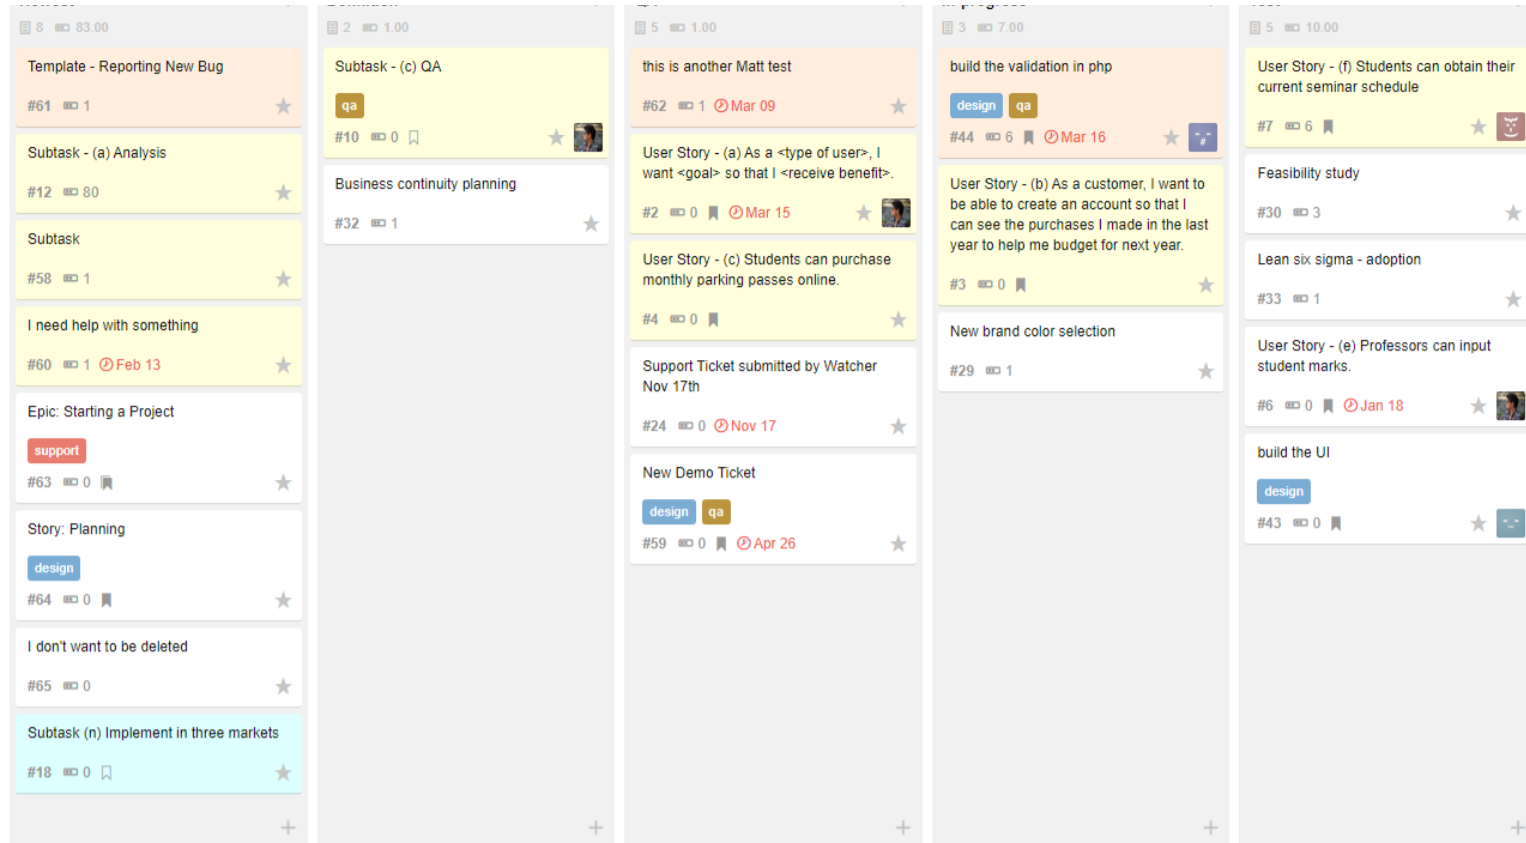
8 83.00

Template - Reporting New Bug

#61 1

Subtask - (a) Analysis

#12 80

Subtask

#58 1

I need help with something

#60 1 Feb 13

Epic: Starting a Project

support

#63 0

Story: Planning

design

#64 0

I don't want to be deleted

#65 0

Subtask (n) Implement in three markets

#18 0

2 1.00

Subtask - (c) QA

qa

#10 0

Business continuity planning

#32 1

5 1.00

this is another Matt test

#62 1 Mar 09

User Story - (a) As a <type of user>, I want <goal> so that I <receive benefit>.

#2 0 Mar 15

User Story - (c) Students can purchase monthly parking passes online.

#4 0

Support Ticket submitted by Watcher Nov 17th

#24 0 Nov 17

New Demo Ticket

design qa

#59 0 Apr 26

3 7.00

build the validation in php

design qa

#44 6 Mar 16

User Story - (b) As a customer, I want to be able to create an account so that I can see the purchases I made in the last year to help me budget for next year.

#3 0

New brand color selection

#29 1

5 10.00

User Story - (f) Students can obtain their current seminar schedule

#7 6

Feasibility study

#30 3

Lean six sigma - adoption

#33 1

User Story - (e) Professors can input student marks.

#6 0 Jan 18

build the UI

design

#43 0